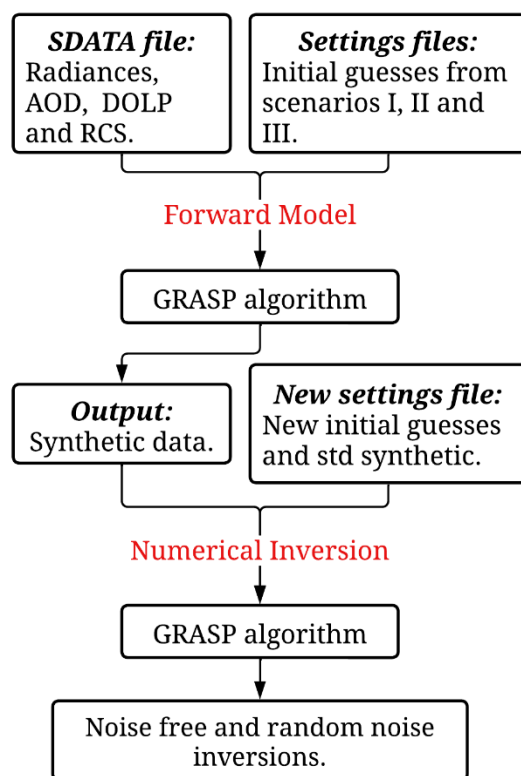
SDATA file:
Radiances, AOD, DOLP and RCS.

Settings files:
Initial guesses from scenarios I, II and III.

Forward Model

GRASP algorithm

Output:
Synthetic data.

New settings file:
New initial guesses and std synthetic.

Numerical Inversion

GRASP algorithm

Noise free and random noise inversions.